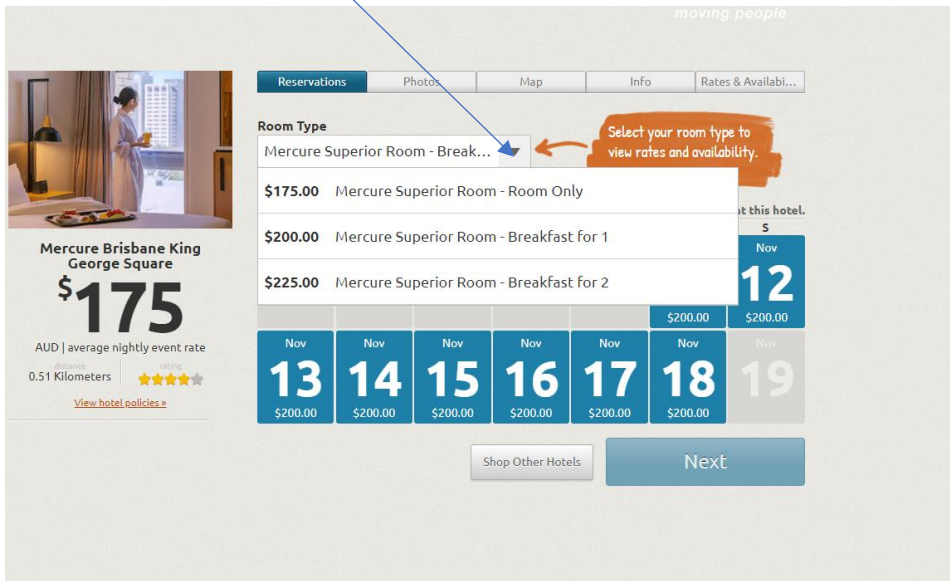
moving people

Reservations | Photos | Map | Info | Rates & Availabi...

Room Type

Mercure Superior Room - Break...

Select your room type to view rates and availability.

$175.00 Mercure Superior Room - Room Only

$200.00 Mercure Superior Room - Breakfast for 1

$225.00 Mercure Superior Room - Breakfast for 2

at this hotel.

S

Nov 12 $200.00

$200.00

Mercure Brisbane King George Square

$175

AUD | average nightly event rate

distance 0.51 Kilometers

rating

View hotel policies »

Nov 13 $200.00

Nov 14 $200.00

Nov 15 $200.00

Nov 16 $200.00

Nov 17 $200.00

Nov 18 $200.00

Nov 19

Shop Other Hotels

Next